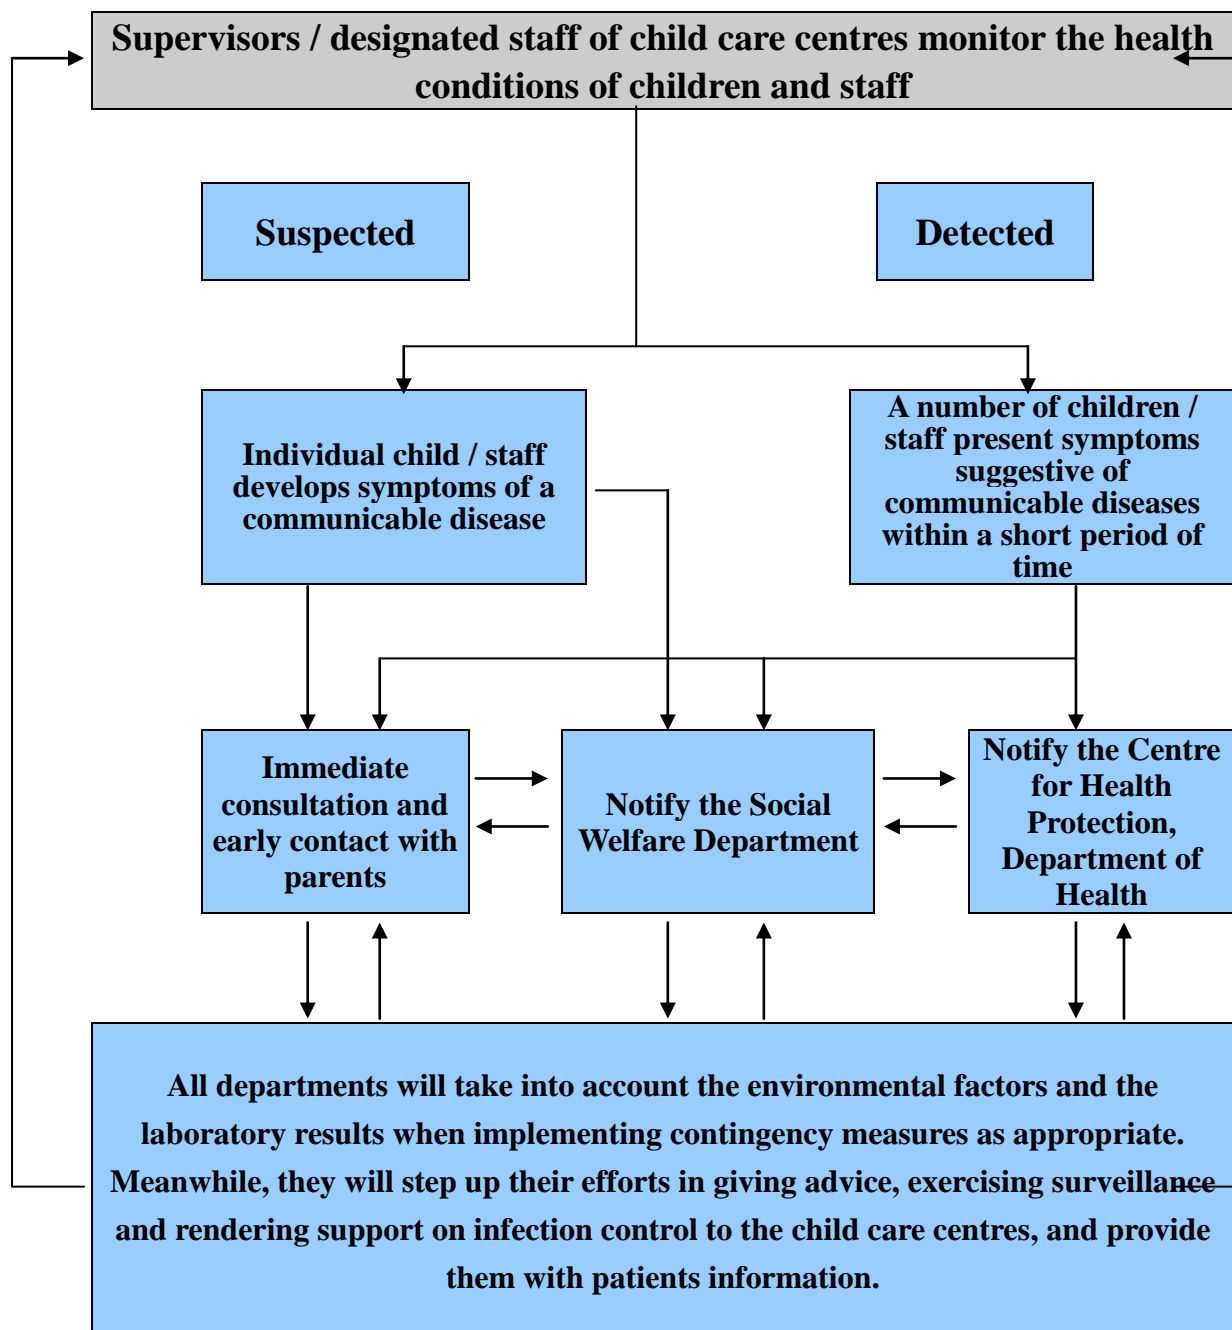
Supervisors / designated staff of child care centres monitor the health conditions of children and staff

Suspected

Detected

Individual child / staff develops symptoms of a communicable disease

A number of children / staff present symptoms suggestive of communicable diseases within a short period of time

Immediate consultation and early contact with parents

Notify the Social Welfare Department

Notify the Centre for Health Protection, Department of Health

All departments will take into account the environmental factors and the laboratory results when implementing contingency measures as appropriate. Meanwhile, they will step up their efforts in giving advice, exercising surveillance and rendering support on infection control to the child care centres, and provide them with patients information.